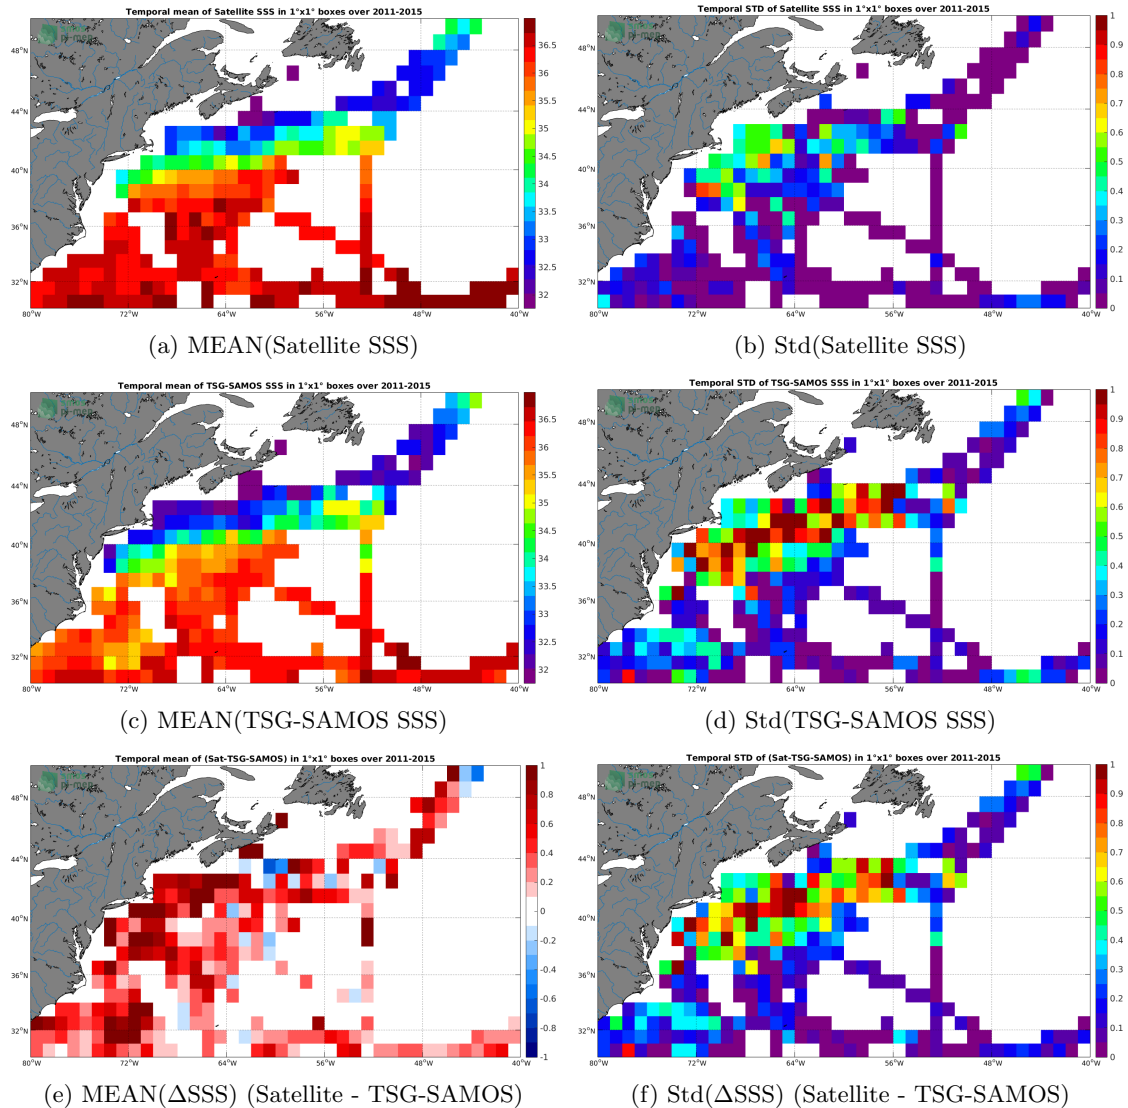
Temporal mean of Satellite SSS in 1°x1° boxes over 2011-2015

48°N
44°N
40°N
36°N
32°N
80°W 72°W 64°W 56°W 48°W 40°W

36.5
36
35.5
35
34.5
34
33.5
33
32.5
32

(a) MEAN(Satellite SSS)

Temporal STD of Satellite SSS in 1°x1° boxes over 2011-2015

48°N
44°N
40°N
36°N
32°N
80°W 72°W 64°W 56°W 48°W 40°W

1
0.9
0.8
0.7
0.6
0.5
0.4
0.3
0.2
0.1
0

(b) Std(Satellite SSS)

Temporal mean of TSG-SAMOS SSS in 1°x1° boxes over 2011-2015

48°N
44°N
40°N
36°N
32°N
80°W 72°W 64°W 56°W 48°W 40°W

36.5
36
35.5
35
34.5
34
33.5
33
32.5
32

(c) MEAN(TSG-SAMOS SSS)

Temporal STD of TSG-SAMOS SSS in 1°x1° boxes over 2011-2015

48°N
44°N
40°N
36°N
32°N
80°W 72°W 64°W 56°W 48°W 40°W

1
0.9
0.8
0.7
0.6
0.5
0.4
0.3
0.2
0.1
0

(d) Std(TSG-SAMOS SSS)

Temporal mean of (Sat-TSG-SAMOS) in 1°x1° boxes over 2011-2015

48°N
44°N
40°N
36°N
32°N
80°W 72°W 64°W 56°W 48°W 40°W

1
0.8
0.6
0.4
0.2
0
-0.2
-0.4
-0.6
-0.8
-1

(e) MEAN(ΔSSS) (Satellite - TSG-SAMOS)

Temporal STD of (Sat-TSG-SAMOS) in 1°x1° boxes over 2011-2015

48°N
44°N
40°N
36°N
32°N
80°W 72°W 64°W 56°W 48°W 40°W

1
0.9
0.8
0.7
0.6
0.5
0.4
0.3
0.2
0.1
0

(f) Std(ΔSSS) (Satellite - TSG-SAMOS)